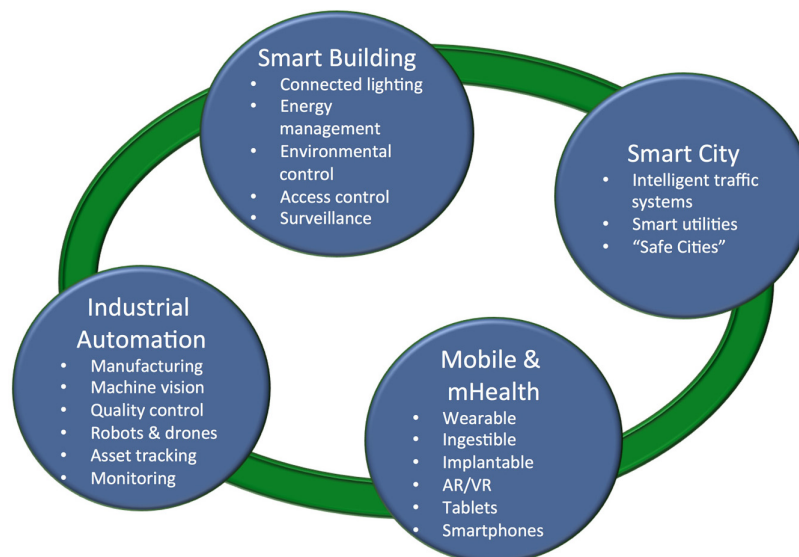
Smart Building
- Connected lighting
- Energy management
- Environmental control
- Access control
- Surveillance

Smart City
- Intelligent traffic systems
- Smart utilities
- “Safe Cities”

Industrial Automation
- Manufacturing
- Machine vision
- Quality control
- Robots & drones
- Asset tracking
- Monitoring

Mobile & mHealth
- Wearable
- Ingestible
- Implantable
- AR/VR
- Tablets
- Smartphones